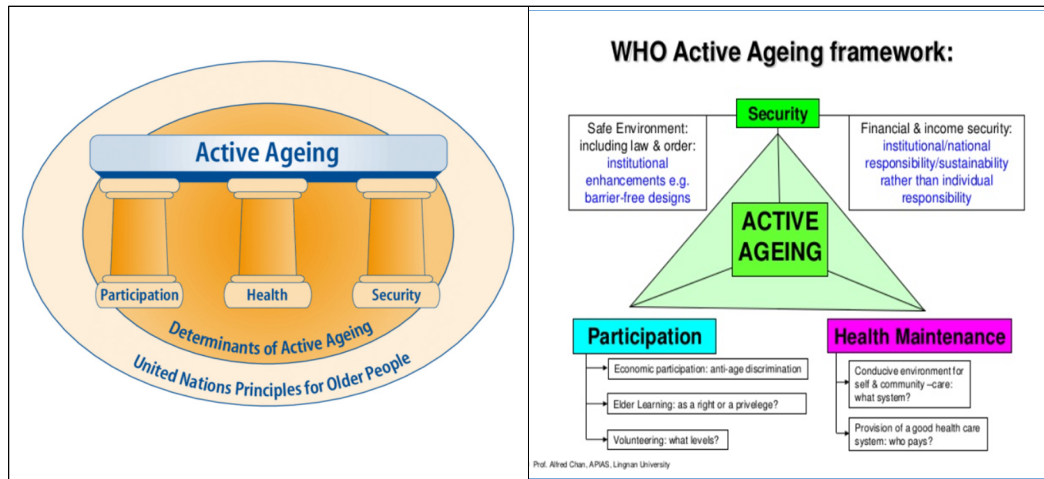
Active Ageing

Participation

Health

Security

Determinants of Active Ageing

United Nations Principles for Older People

WHO Active Ageing framework:

Security

Safe Environment: including law & order: institutional enhancements e.g. barrier-free designs

Financial & income security: institutional/national responsibility/sustainability rather than individual responsibility

ACTIVE AGEING

Participation

Economic participation: anti-age discrimination

Elder Learning: as a right or a privelege?

Volunteering: what levels?

Health Maintenance

Conducive environment for self & community –care: what system?

Provision of a good health care system: who pays?

Prof. Alfred Chan, APIAS, Lingnan University